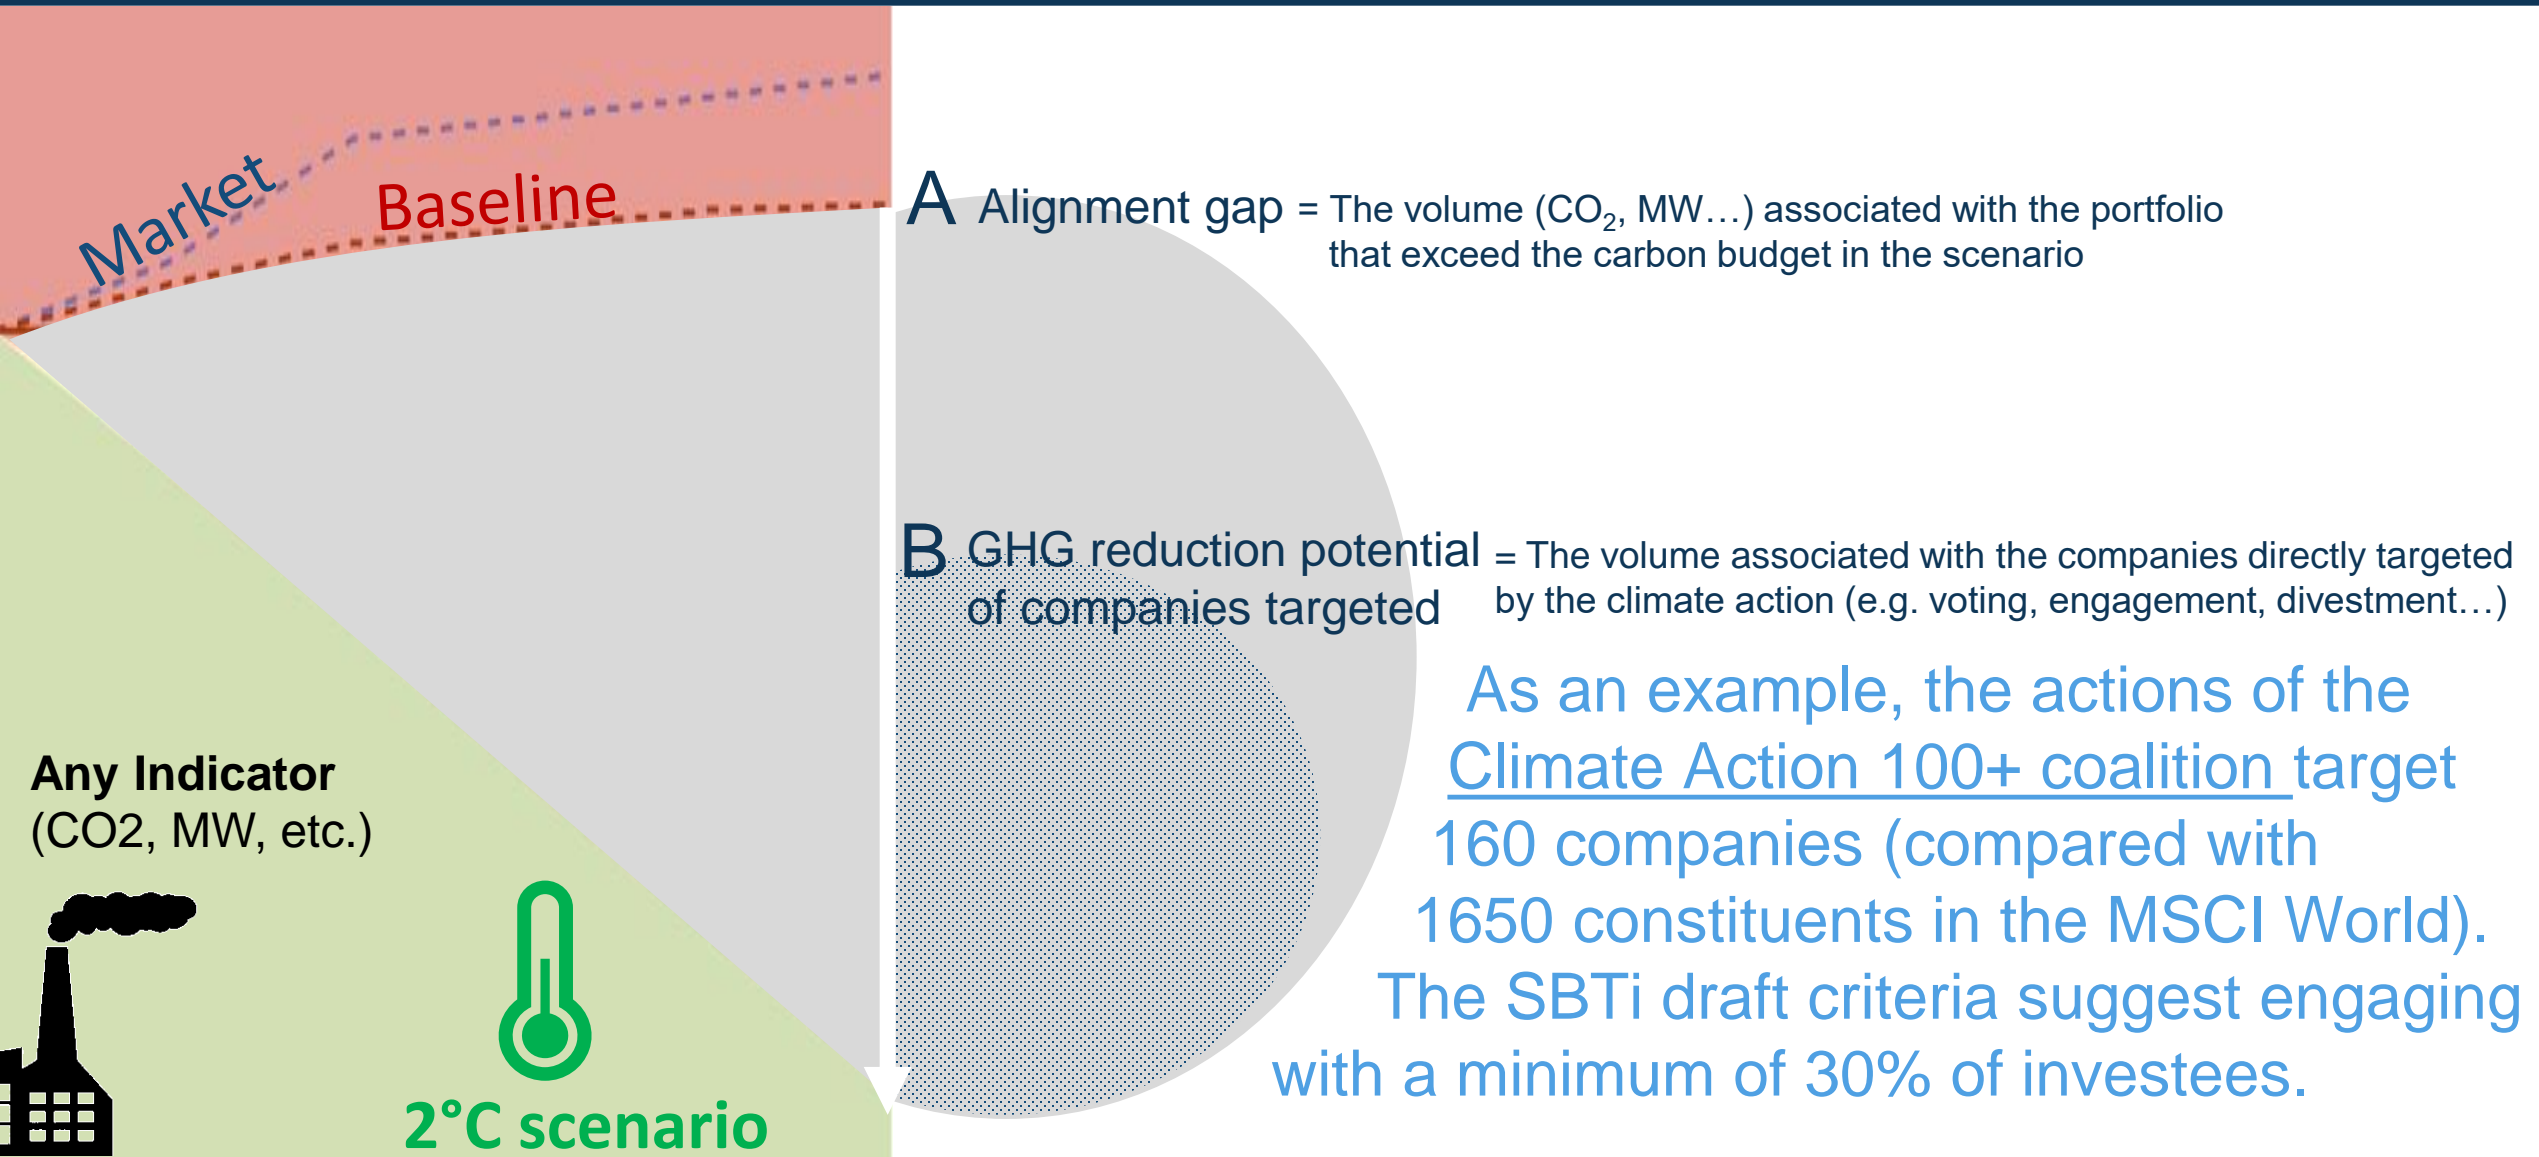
Market

Baseline

A Alignment gap = The volume ($CO_2$, MW…) associated with the portfolio that exceed the carbon budget in the scenario

B GHG reduction potential of companies targeted = The volume associated with the companies directly targeted by the climate action (e.g. voting, engagement, divestment…)

As an example, the actions of the Climate Action 100+ coalition target 160 companies (compared with 1650 constituents in the MSCI World). The SBTi draft criteria suggest engaging with a minimum of 30% of investees.

Any Indicator
(CO2, MW, etc.)

2°C scenario